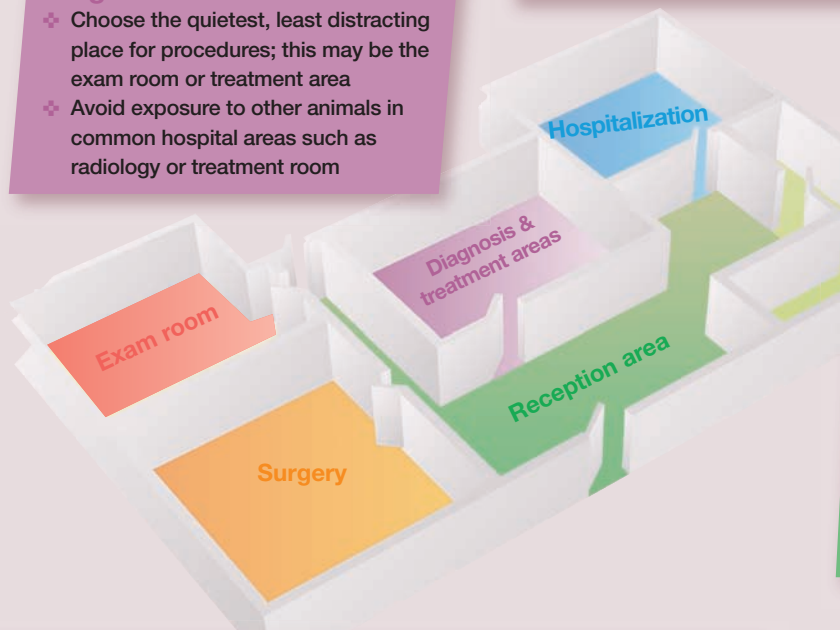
Choose the quietest, least distracting place for procedures; this may be the exam room or treatment area

Avoid exposure to other animals in common hospital areas such as radiology or treatment room

Hospitalization

Diagnosis & treatment areas

Exam room

Reception area

Surgery